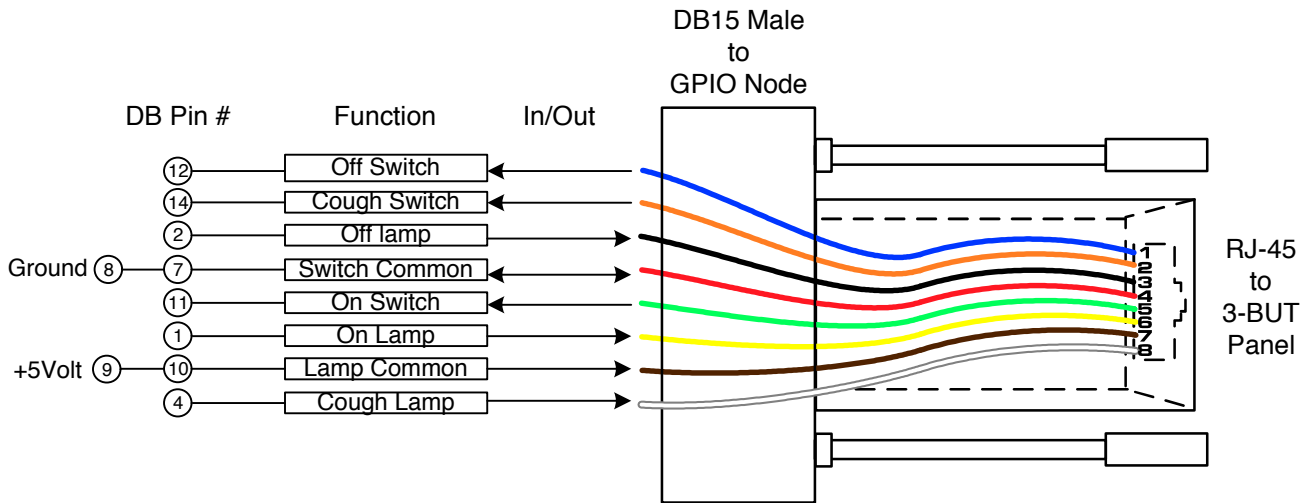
DB15 Male
to
GPIO Node

DB Pin #
Function
In/Out

12 Off Switch
14 Cough Switch
2 Off lamp
Ground 8 7 Switch Common
11 On Switch
1 On Lamp
+5Volt 9 10 Lamp Common
4 Cough Lamp

1
2
3
4
5
6
7
8

RJ-45
to
3-BUT
Panel